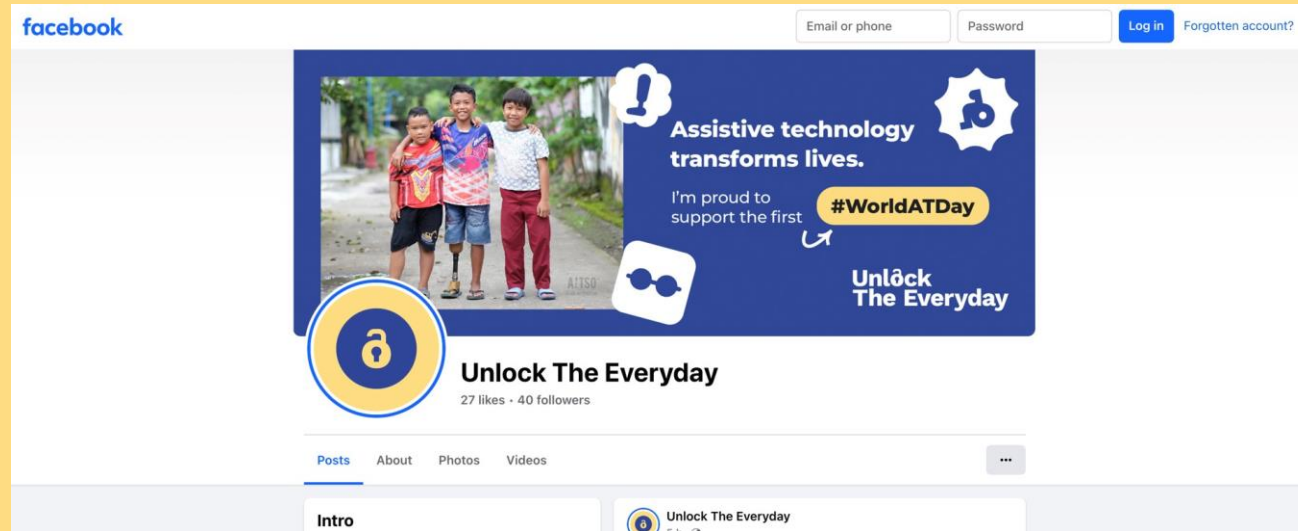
facebook

Email or phone

Password

Log in

Forgotten account?

Assistive technology transforms lives.

I'm proud to support the first #WorldATDay

Unlock The Everyday

AITSO

Unlock The Everyday

27 likes • 40 followers

Posts

About

Photos

Videos

...

Intro

Unlock The Everyday